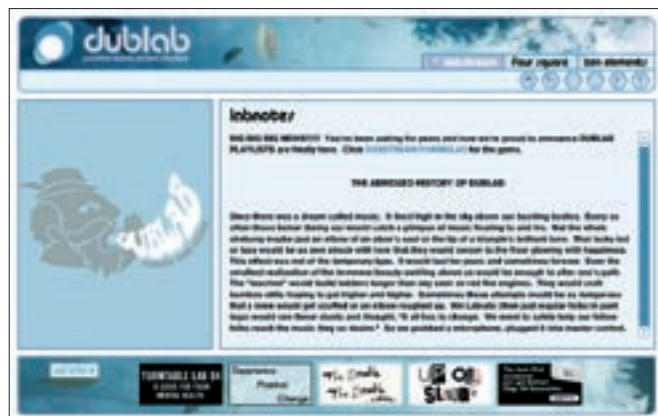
dublab

Four square | bon elements

labnotes

BIG BIG BIG NEWS!!!! You've been waiting for years and now we're proud to announce DUBLAB PLAYLISTS are finally here. Click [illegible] for the goods.

THE ABRIDGED HISTORY OF DUBLAB

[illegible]

TURNTABLE LAB 04

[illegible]